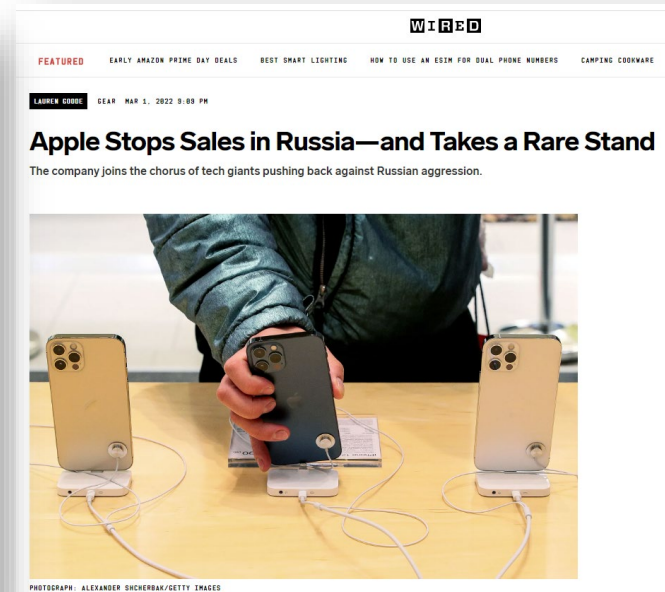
WIRED

FEATURED EARLY AMAZON PRIME DAY DEALS BEST SMART LIGHTING HOW TO USE AN ESIM FOR DUAL PHONE NUMBERS CAMPING COOKWARE

LAUREN GOODE GEAR MAR 1, 2022 9:09 PM

Apple Stops Sales in Russia—and Takes a Rare Stand

The company joins the chorus of tech giants pushing back against Russian aggression.

PHOTOGRAPH: ALEXANDER SHCHERBAK/GETTY IMAGES